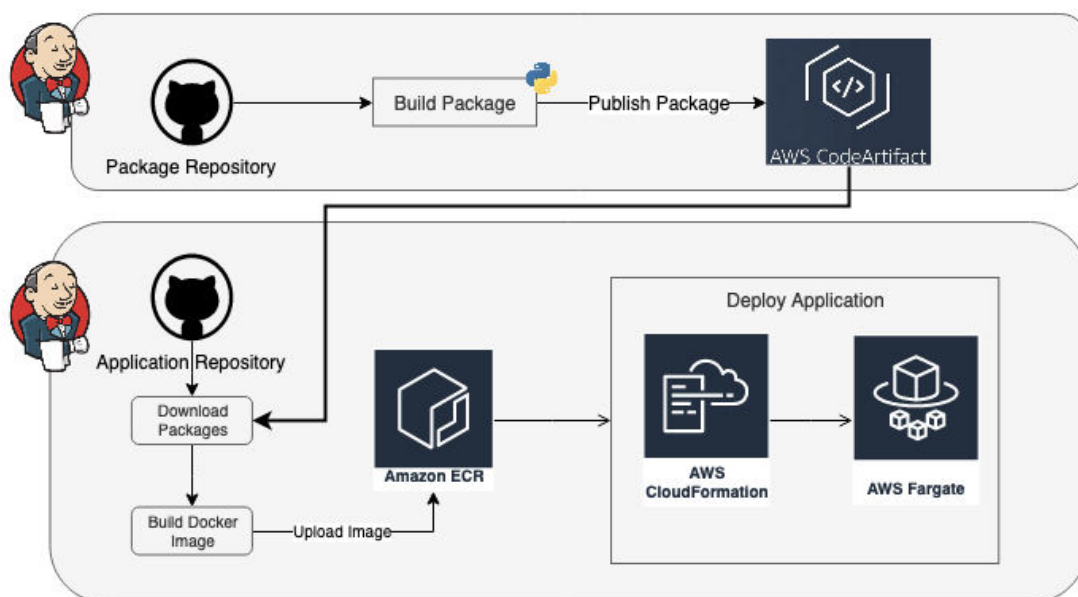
Package Repository

Build Package

Publish Package

AWS CodeArtifact

Application Repository

Download Packages

Build Docker Image

Upload Image

Amazon ECR

Deploy Application

AWS CloudFormation

AWS Fargate